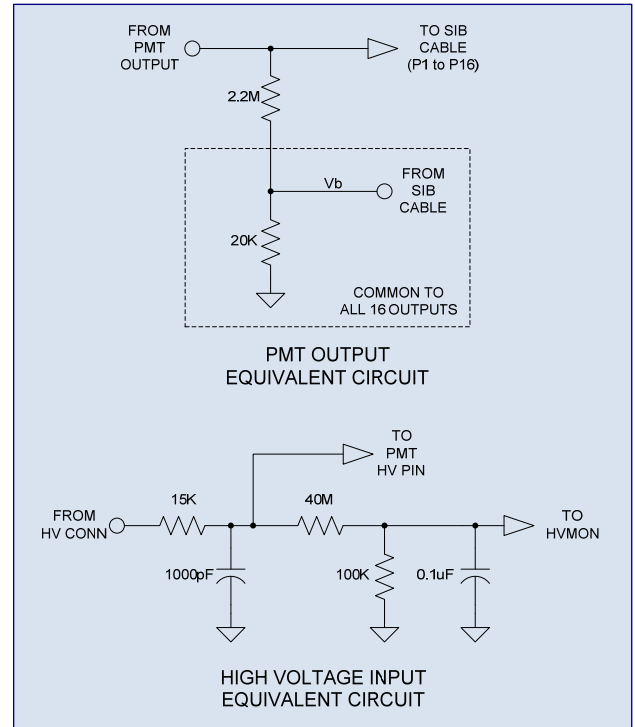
FROM PMT OUTPUT

TO SIB CABLE (P1 to P16)

2.2M

Vb

FROM SIB CABLE

20K

COMMON TO ALL 16 OUTPUTS

PMT OUTPUT
EQUIVALENT CIRCUIT

TO PMT HV PIN

FROM HV CONN

15K

40M

TO HVMON

1000pF

100K

0.1uF

HIGH VOLTAGE INPUT
EQUIVALENT CIRCUIT